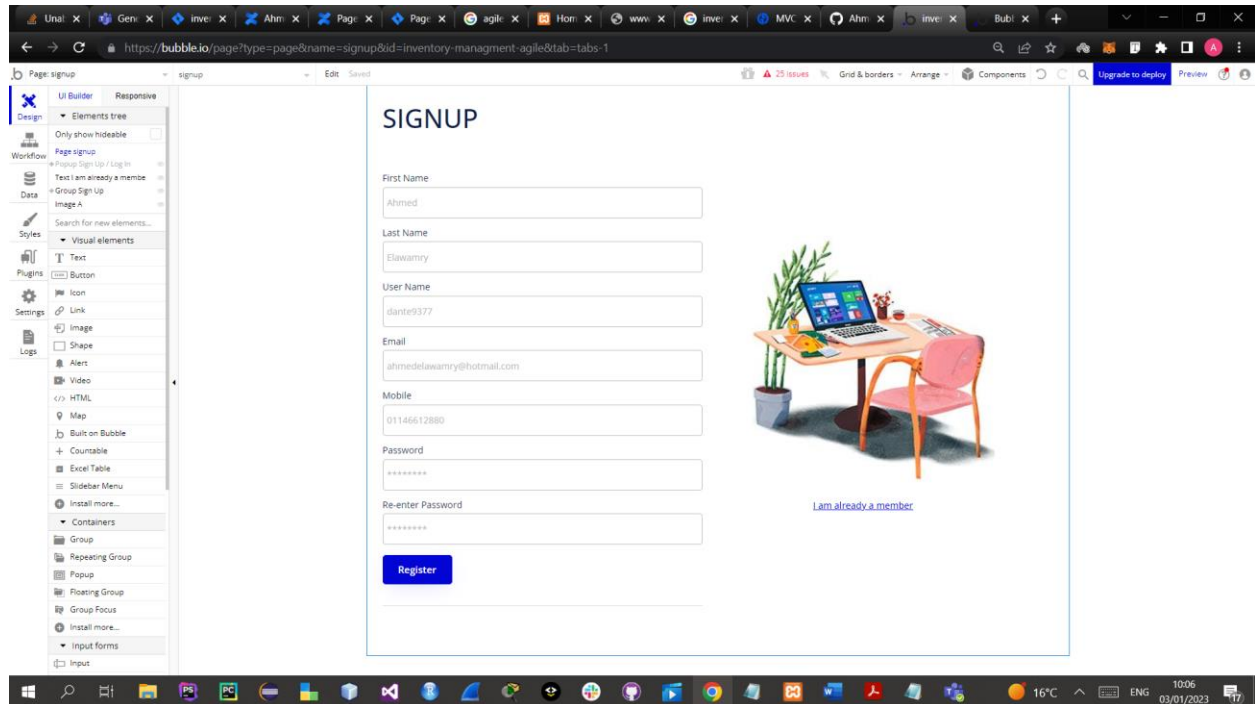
Unal × Gene × inve × Ahm × Page × Page × agile × Hom × www × inve × MVC × Ahm × inve × Bubl ×

https://bubble.io/page?type=page&name=signup&id=inventory-managment-agile&tab=tabs-1

Page: signup
signup
Edit Saved
25 issues
Grid & borders
Arrange
Components
Upgrade to deploy
Preview

Design
Workflow
Data
Styles
Plugins
Settings
Logs

UI Builder Responsive
Elements tree
Only show hideable
Page signup
Popup Sign Up / Log In
Text I am already a membe
Group Sign Up
Image A
Search for new elements...
Visual elements
Text
Button
Icon
Link
Image
Shape
Alert
Video
HTML
Map
Built on Bubble
Countable
Excel Table
Slidebar Menu
Install more...
Containers
Group
Repeating Group
Popup
Floating Group
Group Focus
Install more...
Input forms
Input

SIGNUP

First Name
Ahmed
Last Name
Elawamry
User Name
dante9377
Email
ahmedelawamry@hotmail.com
Mobile
01146612880
Password
********
Re-enter Password
********
Register

I am already a member

16°C ENG 10:06 03/01/2023